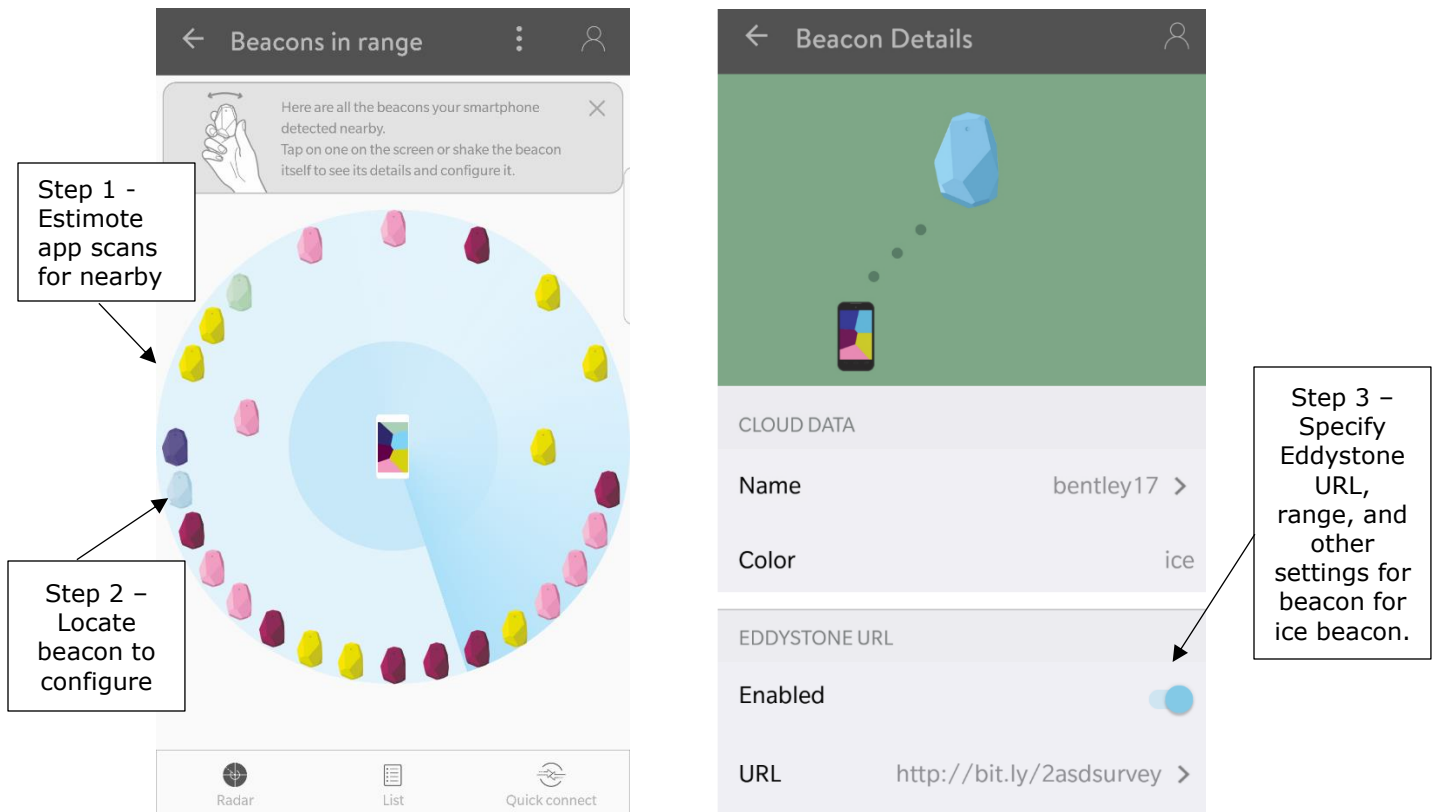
Beacons in range

Here are all the beacons your smartphone detected nearby.
Tap on one on the screen or shake the beacon itself to see its details and configure it.

Step 1 - Estimote app scans for nearby

Step 2 – Locate beacon to configure

Radar
List
Quick connect

Beacon Details

CLOUD DATA

Name bentley17 >

Color ice

EDDYSTONE URL

Enabled

URL http://bit.ly/2asdsurvey >

Step 3 – Specify Eddystone URL, range, and other settings for beacon for ice beacon.